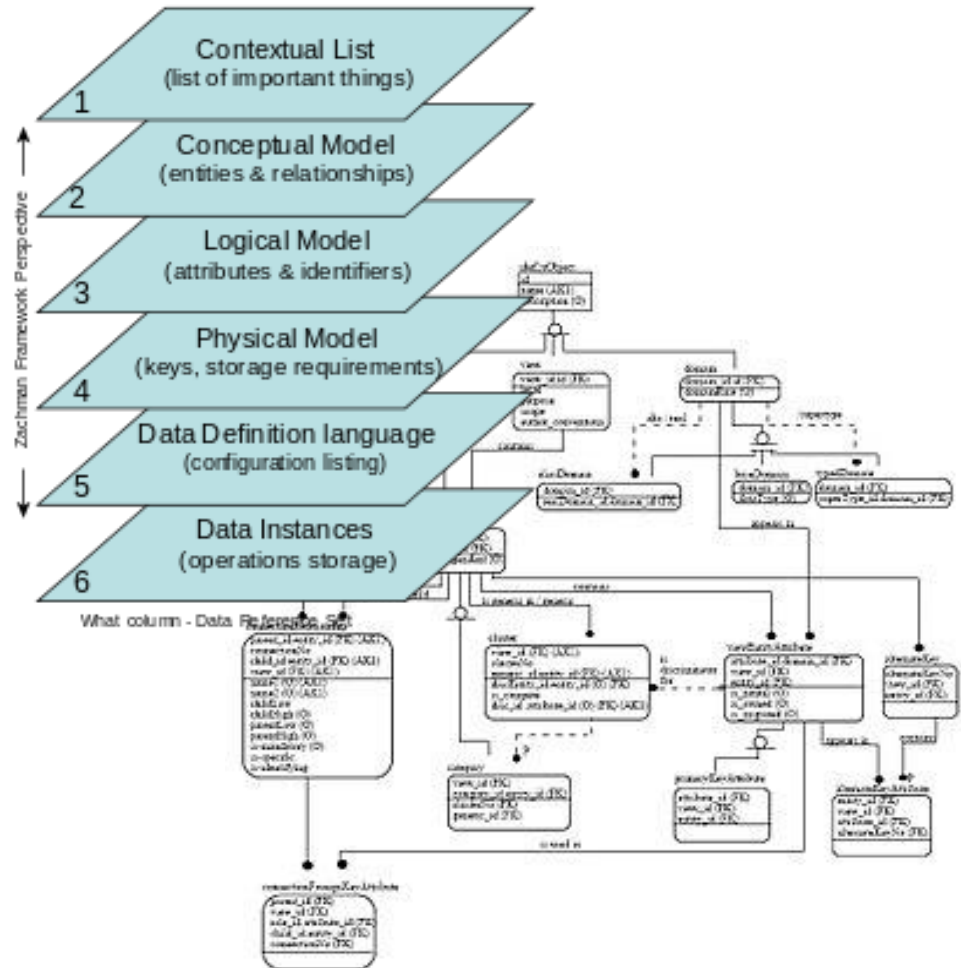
Contextual List
(list of important things)
1

Conceptual Model
(entities & relationships)
2

Logical Model
(attributes & identifiers)
3

Physical Model
(keys, storage requirements)
4

Data Definition language
(configuration listing)
5

Data Instances
(operations storage)
6

Zachman Framework Perspective

What column - Data Reference Set

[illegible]